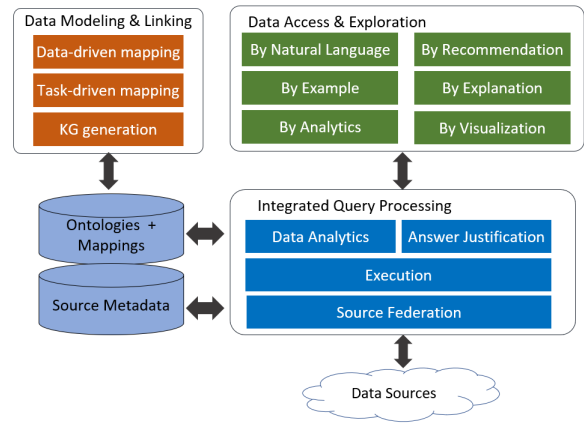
Data Modeling & Linking

Data-driven mapping

Task-driven mapping

KG generation

Data Access & Exploration

By Natural Language

By Recommendation

By Example

By Explanation

By Analytics

By Visualization

Ontologies + Mappings

Source Metadata

Integrated Query Processing

Data Analytics

Answer Justification

Execution

Source Federation

Data Sources